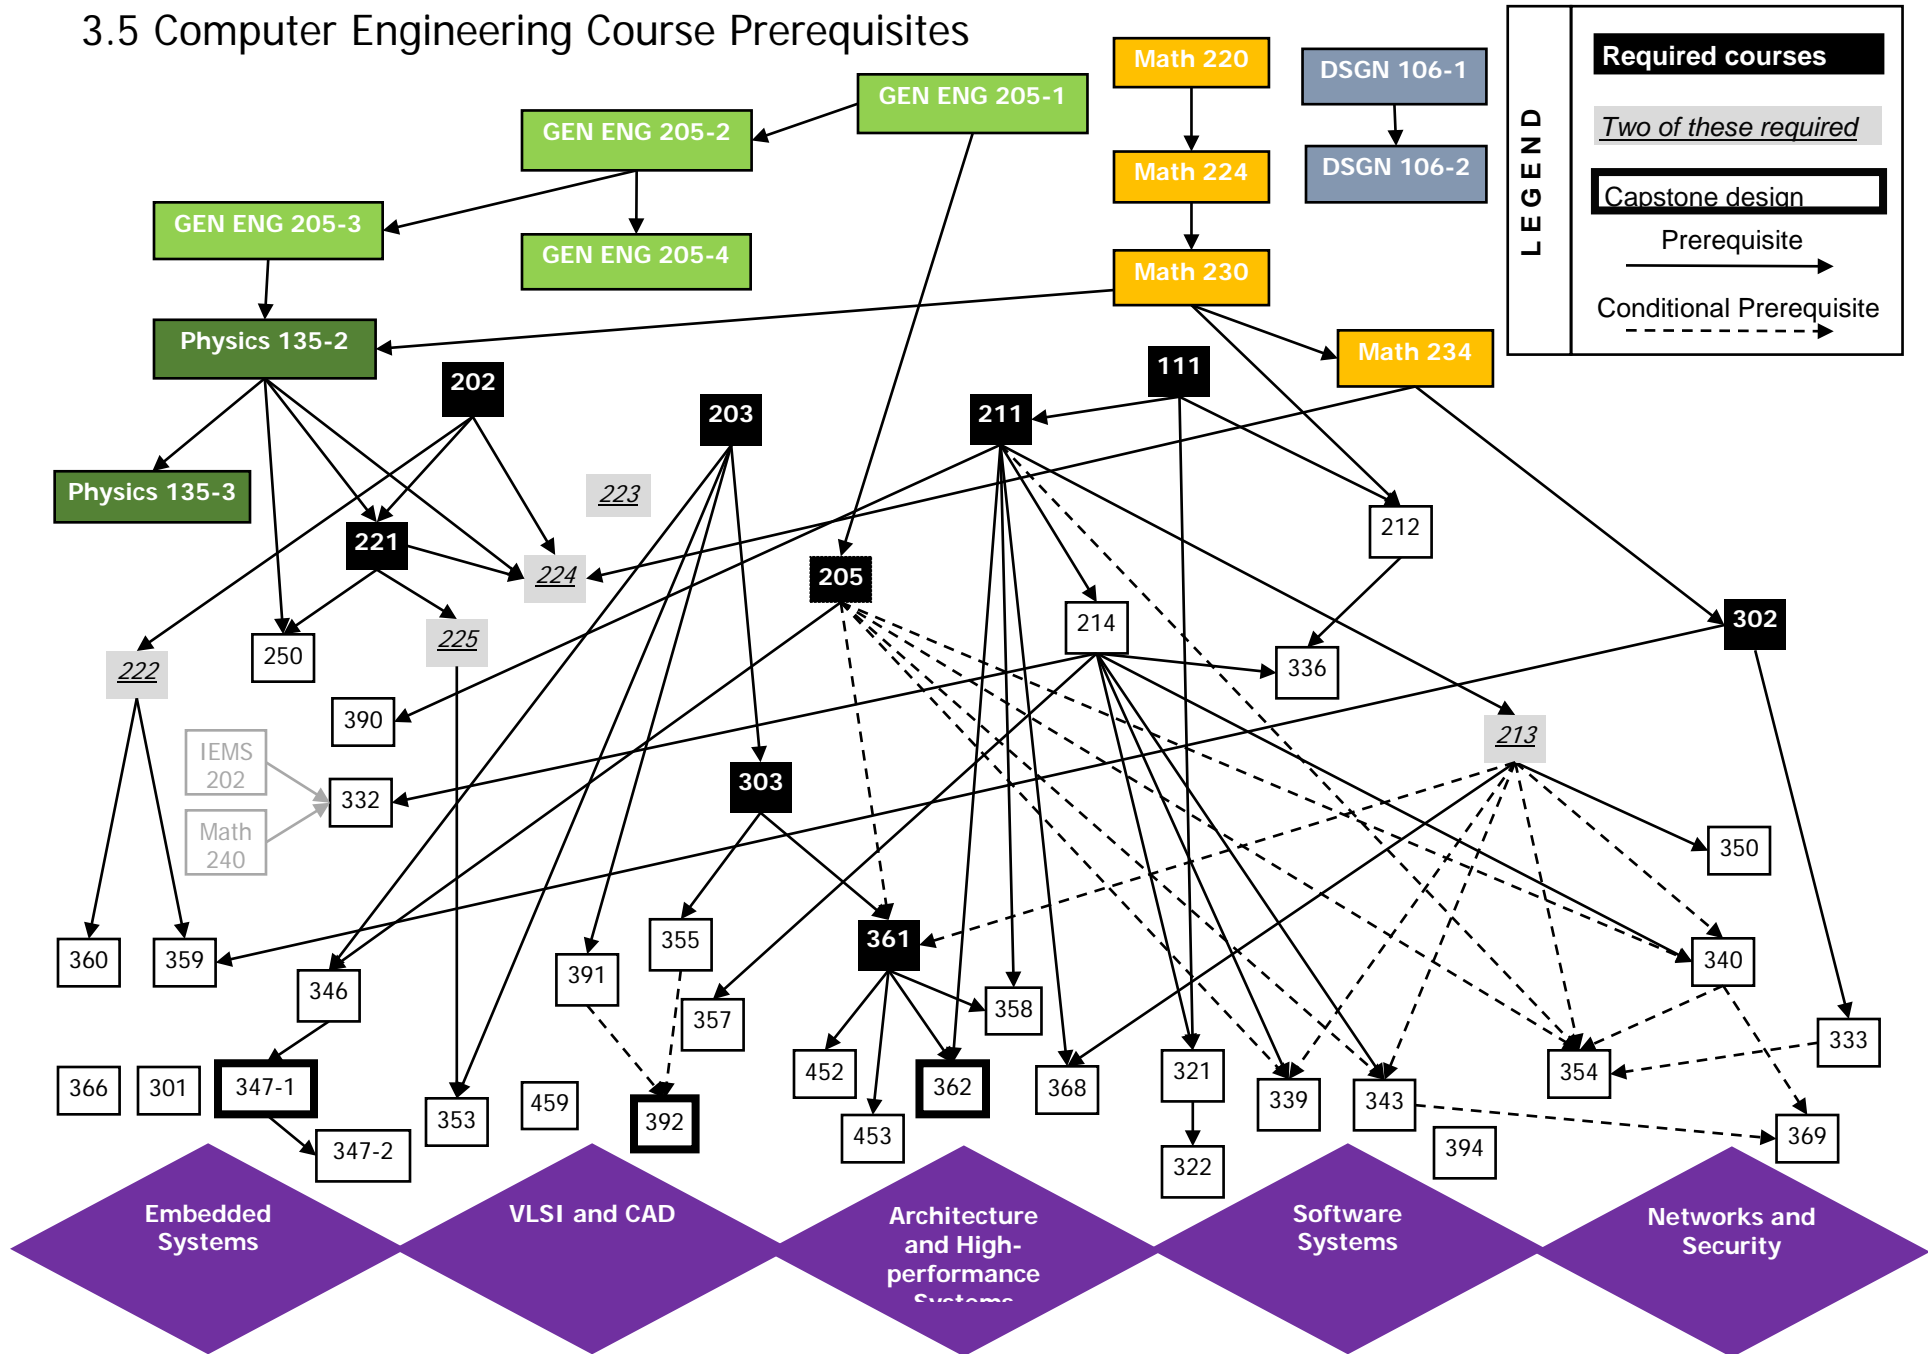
3.5 Computer Engineering Course Prerequisites

LEGEND

Required courses

Two of these required

Capstone design

Prerequisite

Conditional Prerequisite

Math 220

Math 224

Math 230

Math 234

DSGN 106-1

DSGN 106-2

GEN ENG 205-1

GEN ENG 205-2

GEN ENG 205-3

GEN ENG 205-4

Physics 135-2

Physics 135-3

202

203

111

211

212

223

221

224

205

214

302

336

222

250

225

390

213

IEMS 202

332

Math 240

303

350

360

359

346

391

355

361

340

357

358

333

366

301

347-1

353

459

392

452

362

368

321

339

343

354

453

394

369

347-2

322

Embedded Systems

VLSI and CAD

Architecture and High-performance Systems

Software Systems

Networks and Security